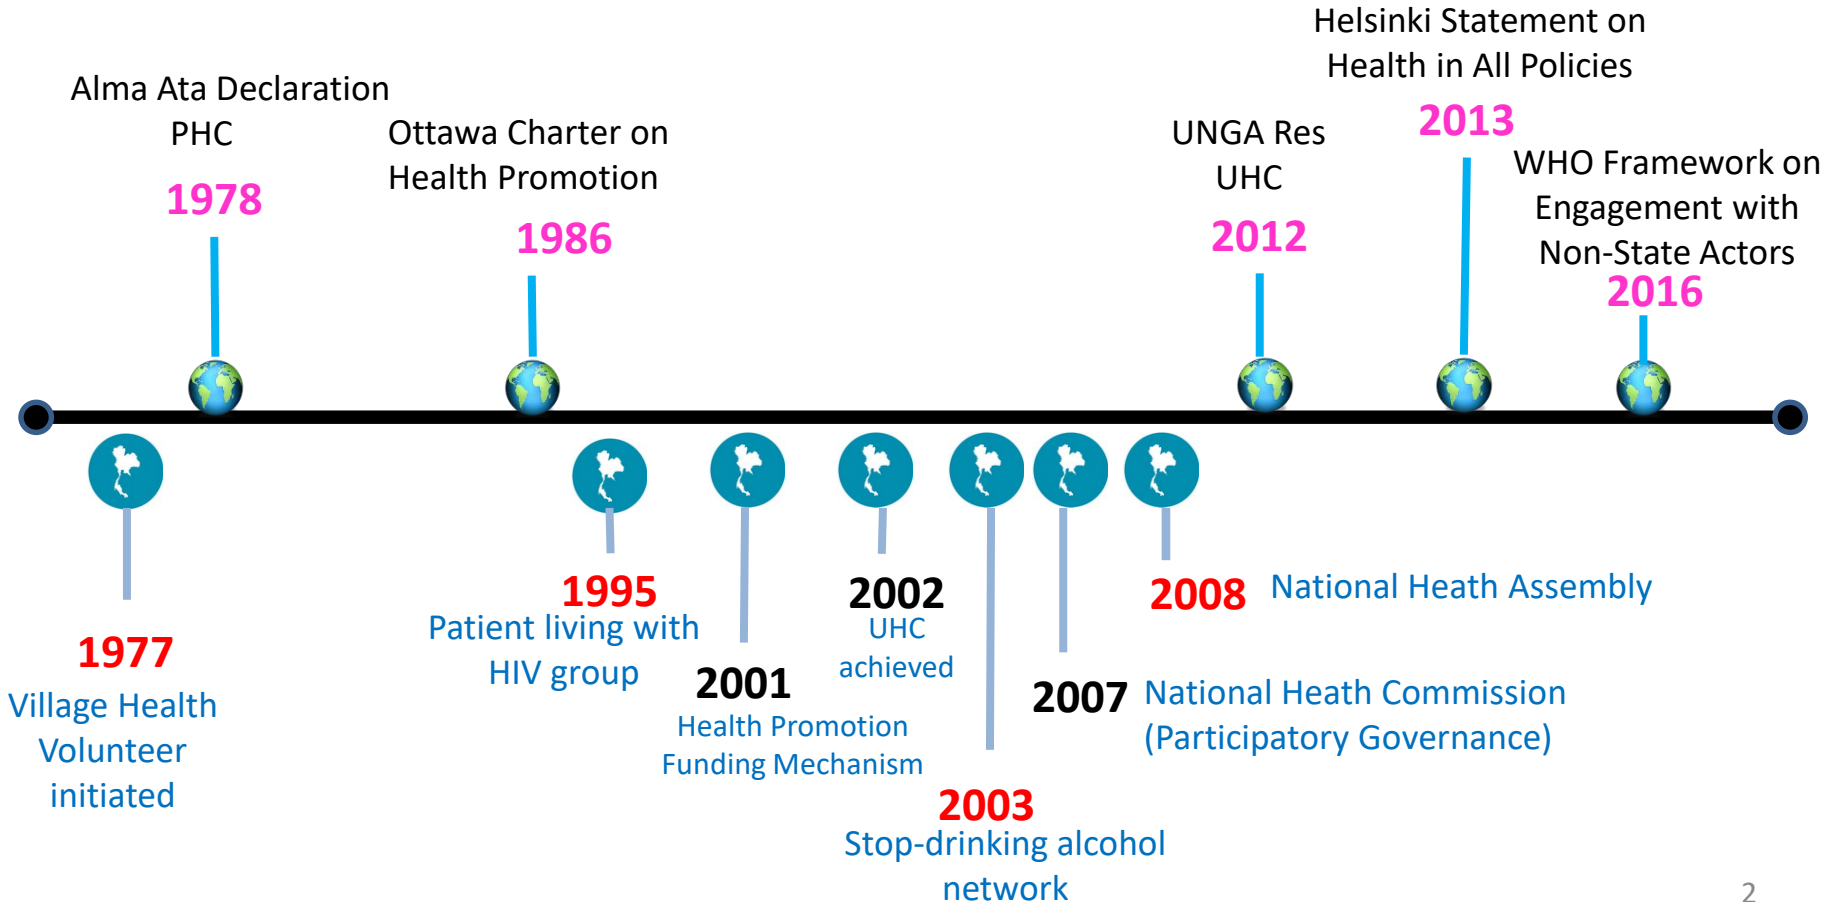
Alma Ata Declaration PHC
1978

Ottawa Charter on Health Promotion
1986

UNGA Res UHC
2012

Helsinki Statement on Health in All Policies
2013

WHO Framework on Engagement with Non-State Actors
2016

1977
Village Health Volunteer initiated

1995
Patient living with HIV group

2001
Health Promotion Funding Mechanism

2002
UHC achieved

2003
Stop-drinking alcohol network

2007 National Heath Commission (Participatory Governance)

2008 National Heath Assembly

2